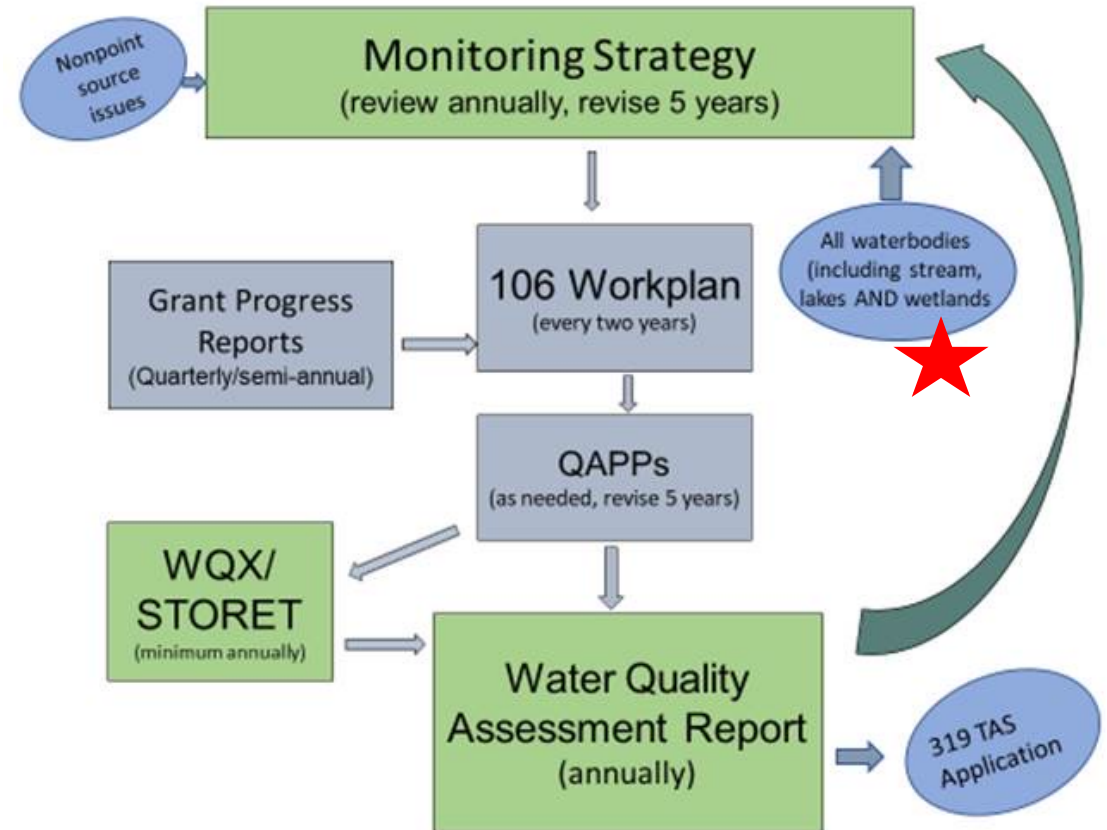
Nonpoint source issues

Monitoring Strategy
(review annually, revise 5 years)

All waterbodies (including stream, lakes AND wetlands

Grant Progress Reports
(Quarterly/semi-annual)

106 Workplan
(every two years)

QAPPs
(as needed, revise 5 years)

WQX/ STORET
(minimum annually)

Water Quality Assessment Report
(annually)

319 TAS Application